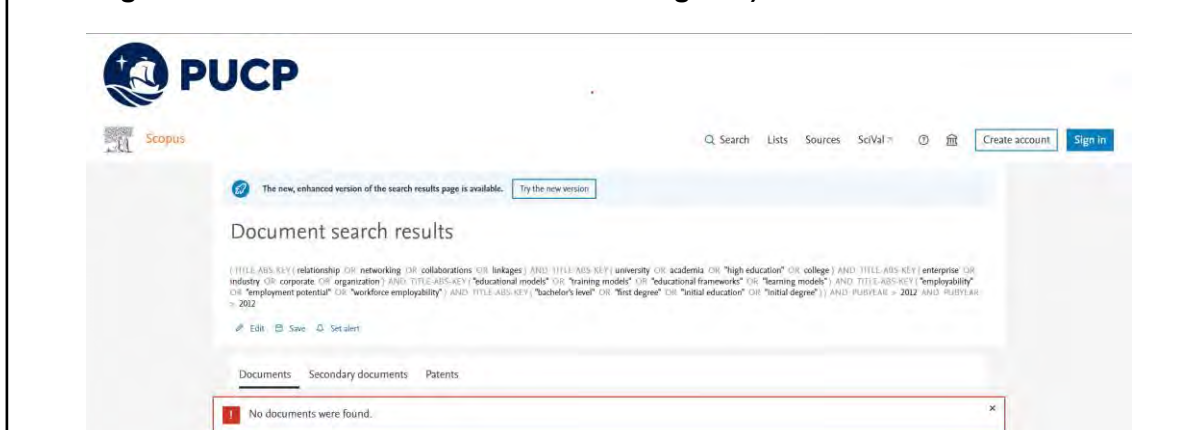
PUCP

Scopus

Search Lists Sources SciVal Create account Sign in

The new, enhanced version of the search results page is available. Try the new version

Document search results

( TITLE-ABS-KEY ( relationship OR networking OR collaborations OR linkages ) AND TITLE-ABS-KEY ( university OR academia OR "high education" OR college ) AND TITLE-ABS-KEY ( enterprise OR industry OR corporate OR organization ) AND TITLE-ABS-KEY ( "educational models" OR "training models" OR "educational frameworks" OR "learning models" ) AND TITLE-ABS-KEY ( "employability" OR "employment potential" OR "workforce employability" ) AND TITLE-ABS-KEY ( "bachelor's level" OR "first degree" OR "initial education" OR "initial degree" ) ) AND PUBYEAR > 2012 AND PUBYEAR > 2012

Edit Save Set alert

Documents Secondary documents Patents

No documents were found.

×